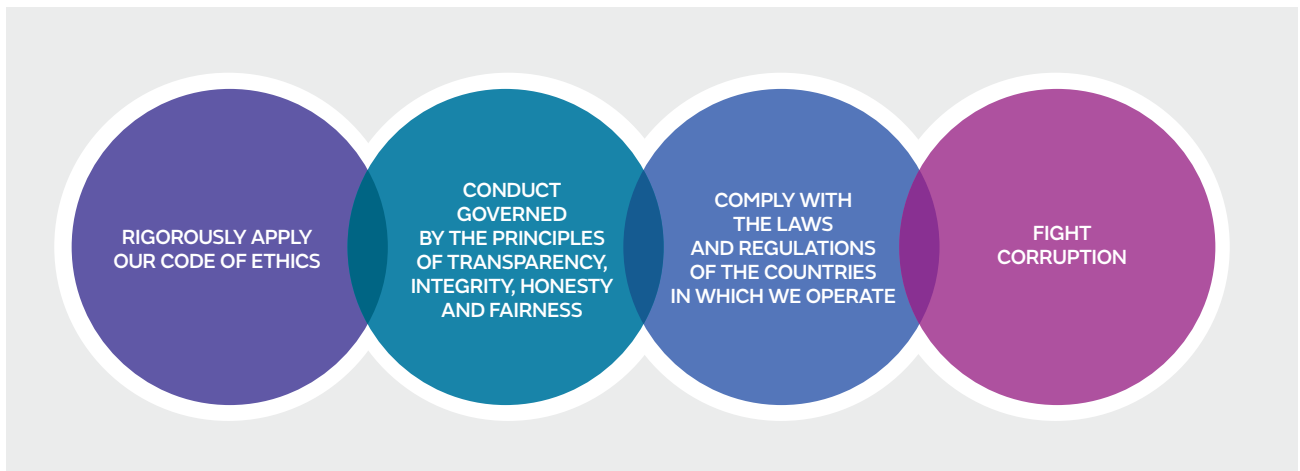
RIGOROUSLY APPLY OUR CODE OF ETHICS

CONDUCT GOVERNED BY THE PRINCIPLES OF TRANSPARENCY, INTEGRITY, HONESTY AND FAIRNESS

COMPLY WITH THE LAWS AND REGULATIONS OF THE COUNTRIES IN WHICH WE OPERATE

FIGHT CORRUPTION